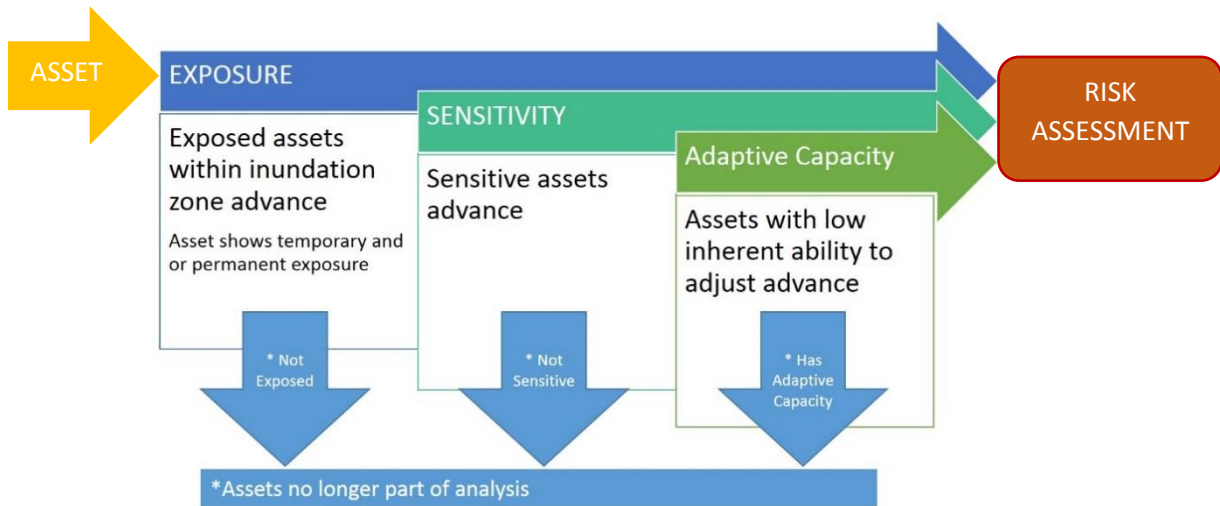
ASSET

EXPOSURE

Exposed assets within inundation zone advance

Asset shows temporary and or permanent exposure

* Not Exposed

SENSITIVITY

Sensitive assets advance

* Not Sensitive

Adaptive Capacity

Assets with low inherent ability to adjust advance

* Has Adaptive Capacity

RISK ASSESSMENT

*Assets no longer part of analysis